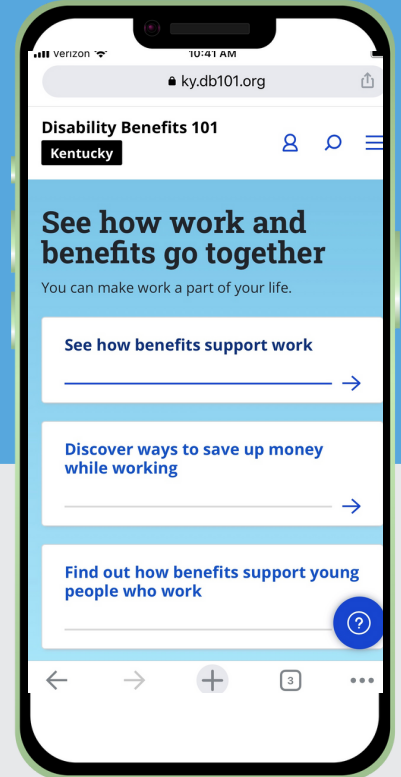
Verizon 10:41 AM

ky.db101.org

Disability Benefits 101
Kentucky

See how work and benefits go together

You can make work a part of your life.

See how benefits support work

Discover ways to save up money while working

Find out how benefits support young people who work

?

3